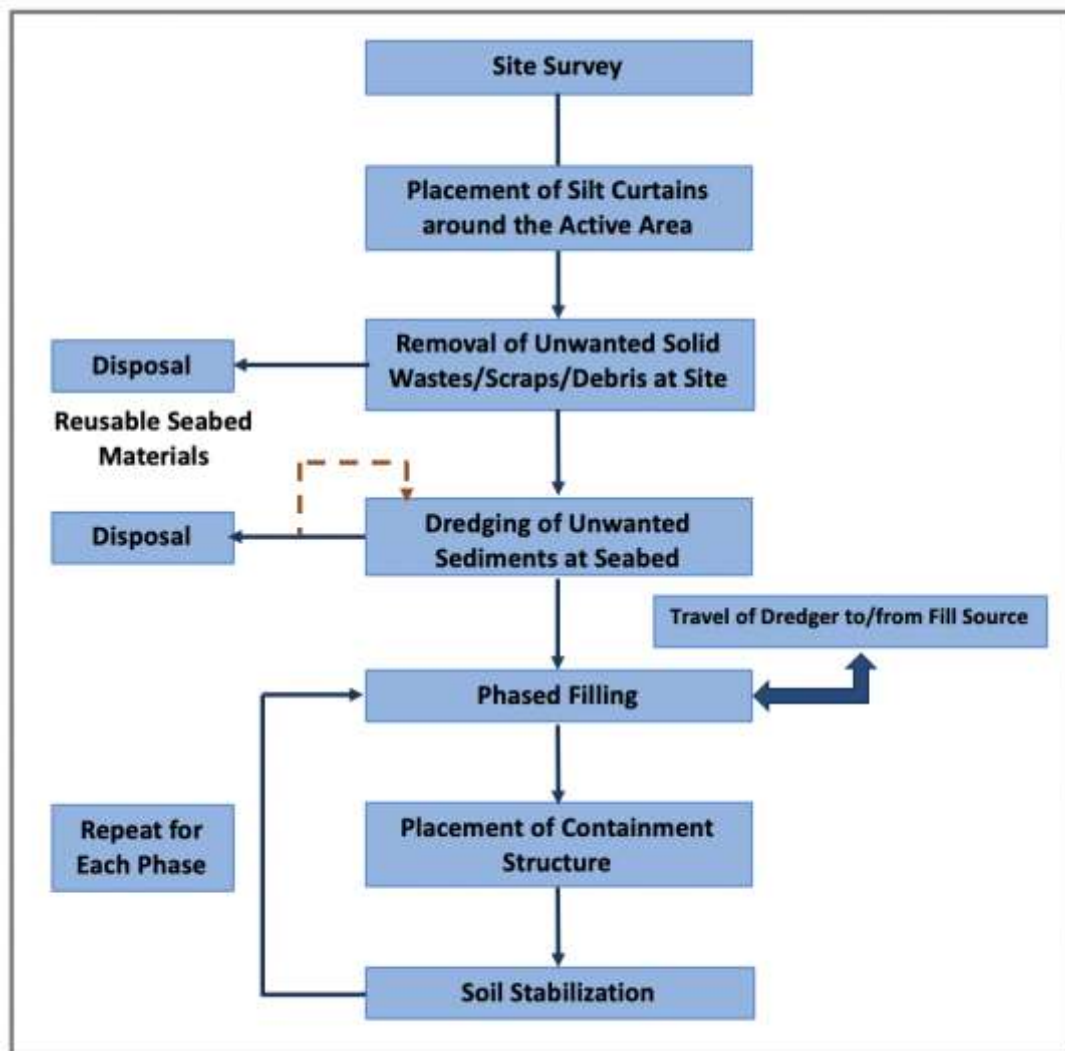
Site Survey

Placement of Silt Curtains around the Active Area

Disposal

Removal of Unwanted Solid Wastes/Scraps/Debris at Site

Reusable Seabed Materials

Disposal

Dredging of Unwanted Sediments at Seabed

Travel of Dredger to/from Fill Source

Phased Filling

Repeat for Each Phase

Placement of Containment Structure

Soil Stabilization